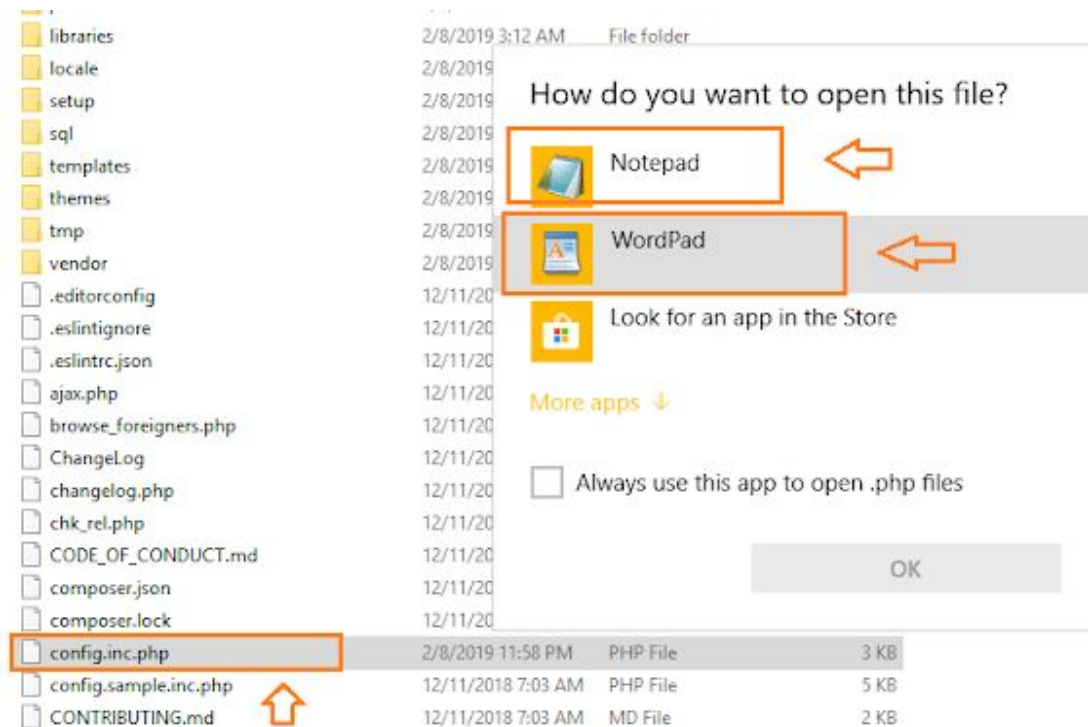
libraries 2/8/2019 3:12 AM File folder
locale 2/8/2019
setup 2/8/2019
sql 2/8/2019
templates 2/8/2019
themes 2/8/2019
tmp 2/8/2019
vendor 2/8/2019
.editorconfig 12/11/20
.eslintignore 12/11/20
.eslintrc.json 12/11/20
ajax.php 12/11/20
browse_foreigners.php 12/11/20
ChangeLog 12/11/20
changelog.php 12/11/20
chk_rel.php 12/11/20
CODE_OF_CONDUCT.md 12/11/20
composer.json 12/11/20
composer.lock 12/11/20
config.inc.php 2/8/2019 11:58 PM PHP File 3 KB
config.sample.inc.php 12/11/2018 7:03 AM PHP File 5 KB
CONTRIBUTING.md 12/11/2018 7:03 AM MD File 2 KB

How do you want to open this file?

Notepad

WordPad

Look for an app in the Store

More apps ↓

Always use this app to open .php files

OK